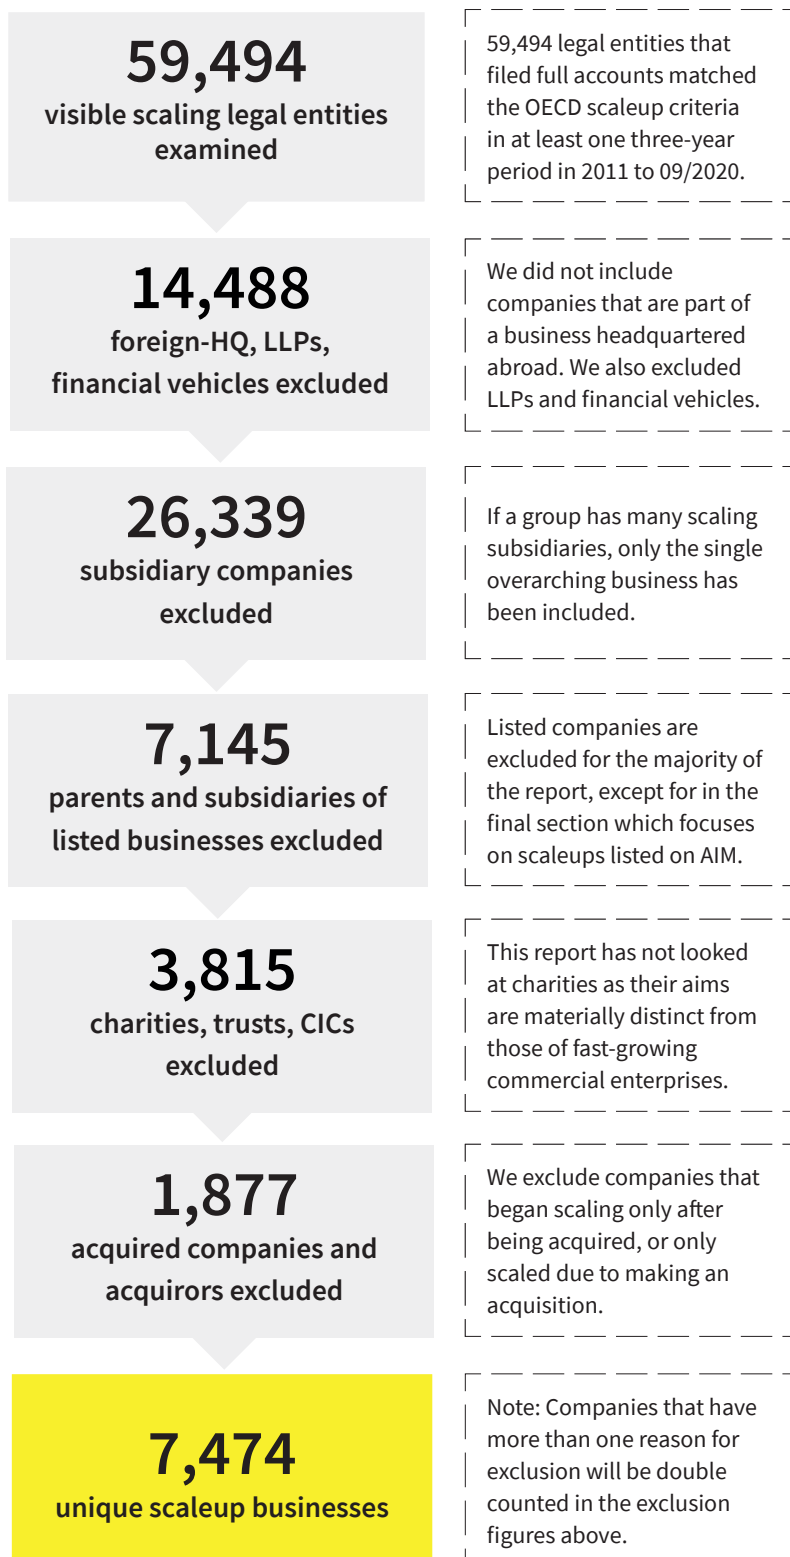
59,494
visible scaling legal entities examined

59,494 legal entities that filed full accounts matched the OECD scaleup criteria in at least one three-year period in 2011 to 09/2020.

14,488
foreign-HQ, LLPs, financial vehicles excluded

We did not include companies that are part of a business headquartered abroad. We also excluded LLPs and financial vehicles.

26,339
subsidiary companies excluded

If a group has many scaling subsidiaries, only the single overarching business has been included.

7,145
parents and subsidiaries of listed businesses excluded

Listed companies are excluded for the majority of the report, except for in the final section which focuses on scaleups listed on AIM.

3,815
charities, trusts, CICs excluded

This report has not looked at charities as their aims are materially distinct from those of fast-growing commercial enterprises.

1,877
acquired companies and acquirors excluded

We exclude companies that began scaling only after being acquired, or only scaled due to making an acquisition.

7,474
unique scaleup businesses

Note: Companies that have more than one reason for exclusion will be double counted in the exclusion figures above.